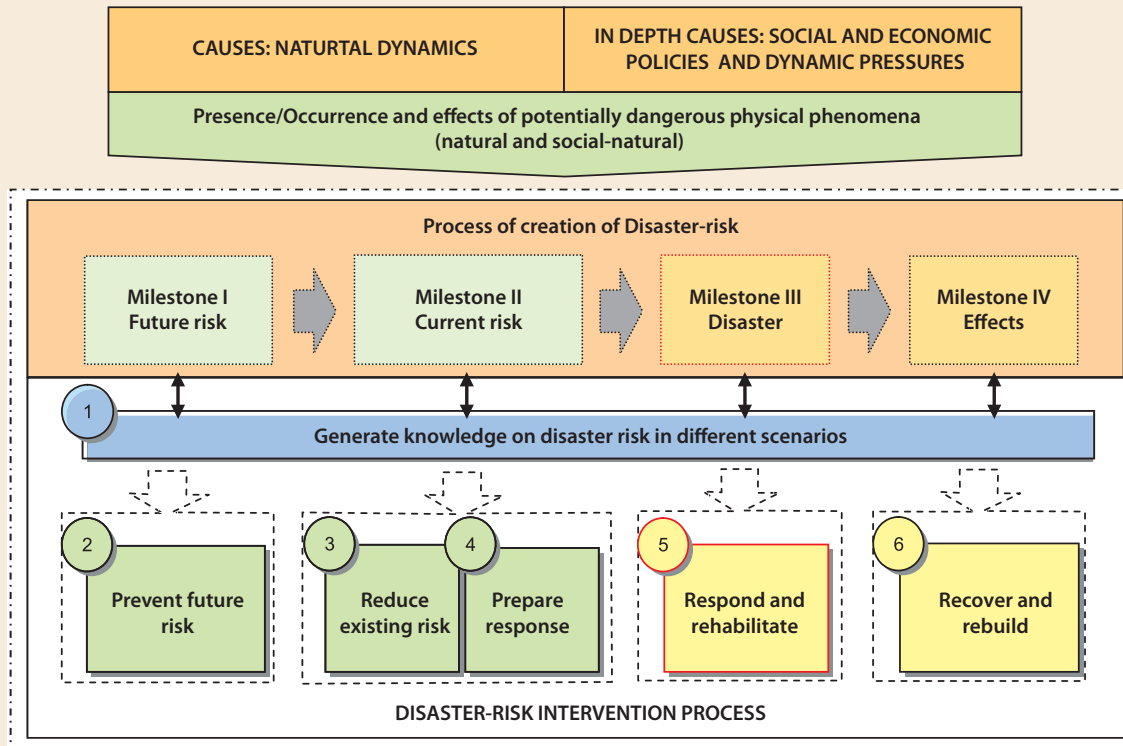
CAUSES: NATURTAL DYNAMICS

IN DEPTH CAUSES: SOCIAL AND ECONOMIC POLICIES AND DYNAMIC PRESSURES

Presence/Occurrence and effects of potentially dangerous physical phenomena (natural and social-natural)

Process of creation of Disaster-risk

Milestone I Future risk

Milestone II Current risk

Milestone III Disaster

Milestone IV Effects

1

Generate knowledge on disaster risk in different scenarios

2

Prevent future risk

3

Reduce existing risk

4

Prepare response

5

Respond and rehabilitate

6

Recover and rebuild

DISASTER-RISK INTERVENTION PROCESS